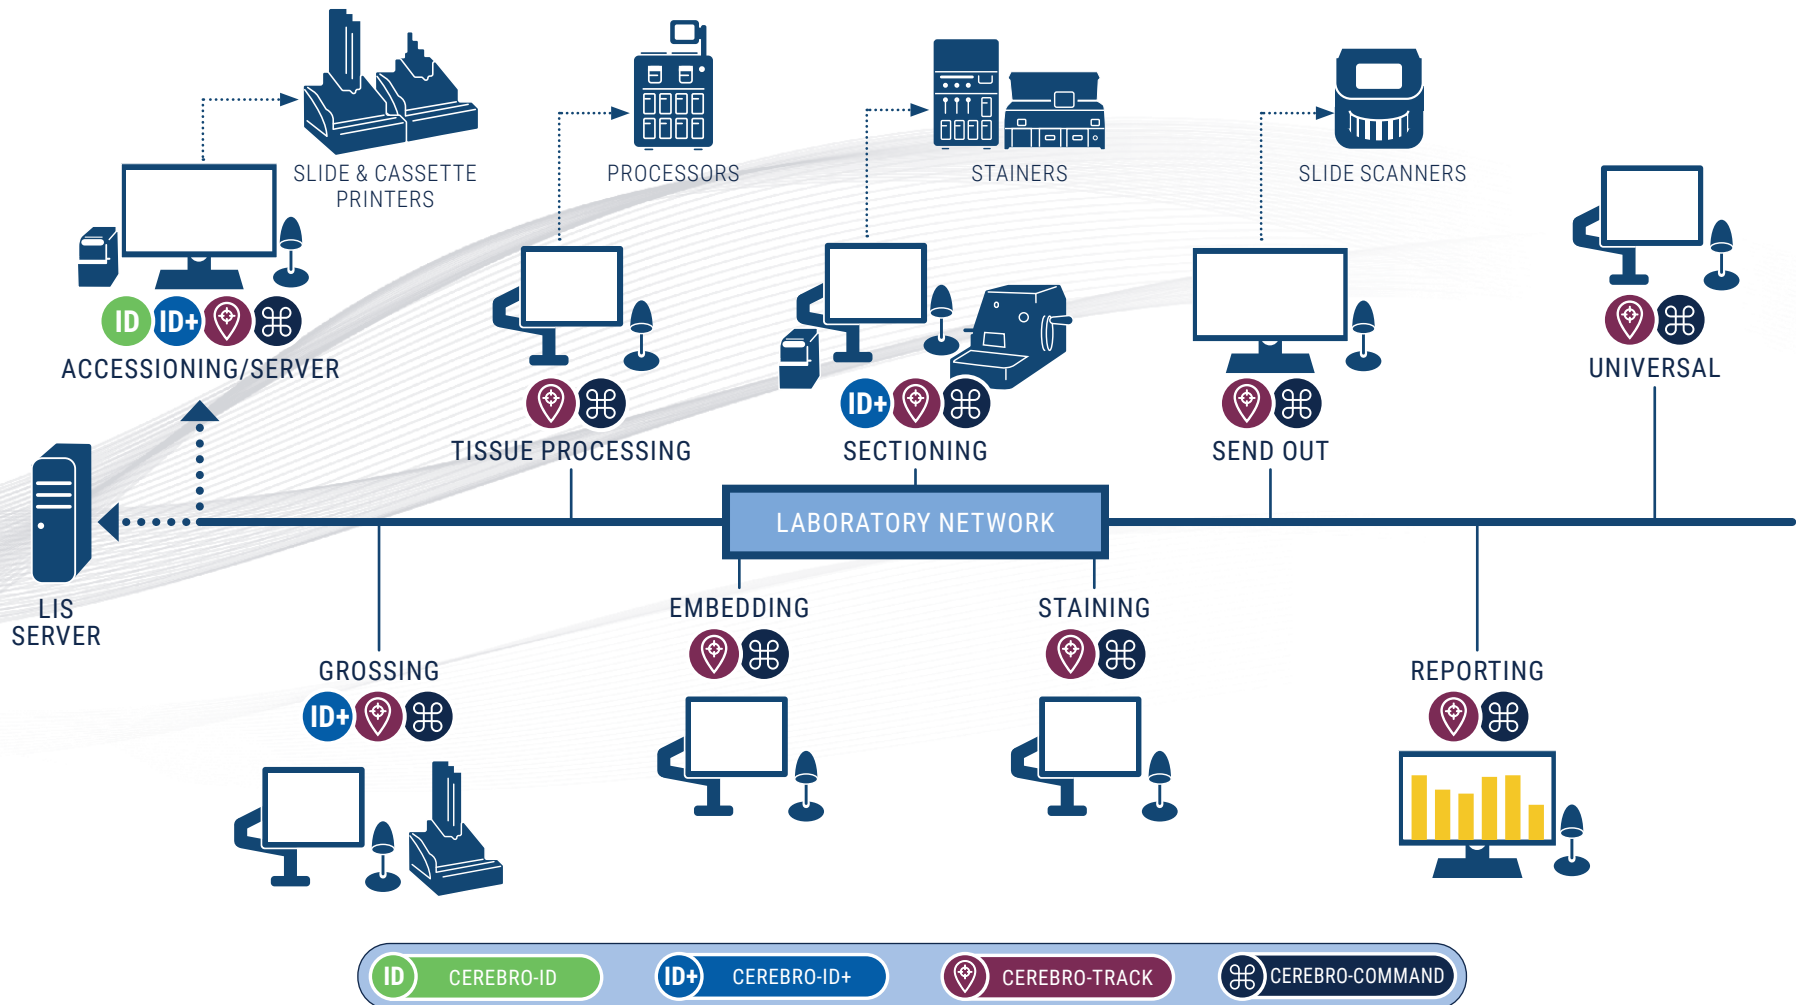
SLIDE & CASSETTE PRINTERS

PROCESSORS

STAINERS

SLIDE SCANNERS

ID ID+ ⌘

ACCESSIONING/SERVER

⌘

TISSUE PROCESSING

ID+ ⌘

SECTIONING

⌘

SEND OUT

⌘

UNIVERSAL

LABORATORY NETWORK

LIS SERVER

EMBEDDING

⌘

STAINING

⌘

GROSSING

ID+ ⌘

REPORTING

⌘

ID CEREBRO-ID

ID+ CEREBRO-ID+

CEREBRO-TRACK

⌘ CEREBRO-COMMAND